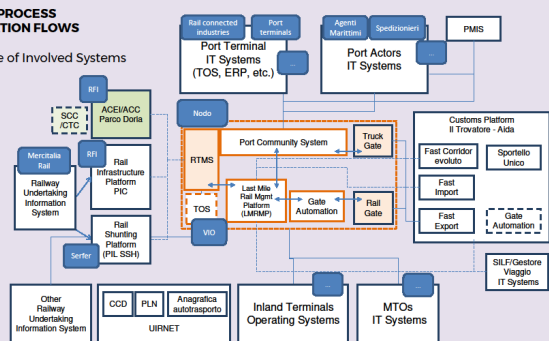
PROCESS
TION FLOWS

e of Involved Systems

Rail connected industries

Port terminals

Port Terminal IT Systems (TOS, ERP, etc.)

...

Agenti Marittimi

Spedizionieri

Port Actors IT Systems

...

PMIS

RFI

SCC /CTC

ACEI/ACC Parco Doria

Nodo

RTMS

Port Community System

Truck Gate

TOS

Last Mile Rail Mgmt Platform (LMRMP)

Gate Automation

Rail Gate

Customs Platform
Il Trovatore - Aida

Fast Corridor evoluto

Sportello Unico

Fast Import

Fast Export

Gate Automation

Mercitalia Rail

RFI

Railway Undertaking Information System

Rail Infrastructure Platform PIC

Rail Shunting Platform (PIL SSH)

Serfer

VIO

SILF/Gestore Viaggio IT Systems

Other Railway Undertaking Information System

CCD

PLN

Anagrafica autotrasporto

UIRNET

...

Inland Terminals Operating Systems

...

MTOs IT Systems